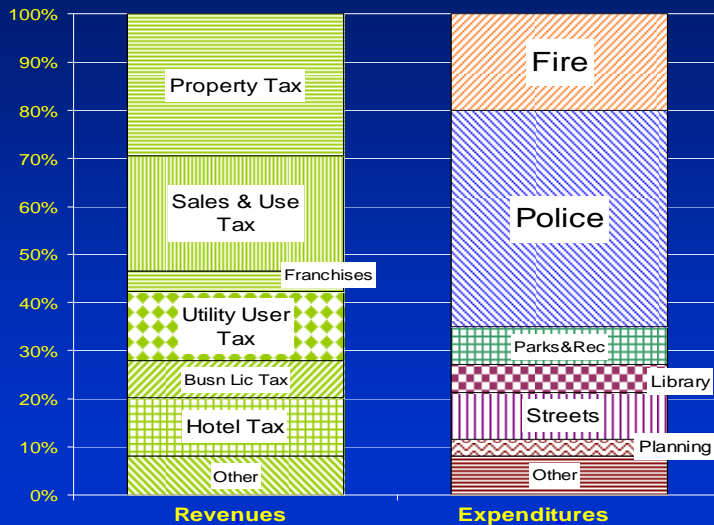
100%
90%
80%
70%
60%
50%
40%
30%
20%
10%
0%

Property Tax
Sales & Use Tax
Franchises
Utility User Tax
Busn Lic Tax
Hotel Tax
Other

Fire
Police
Parks&Rec
Library
Streets
Planning
Other

Revenues
Expenditures